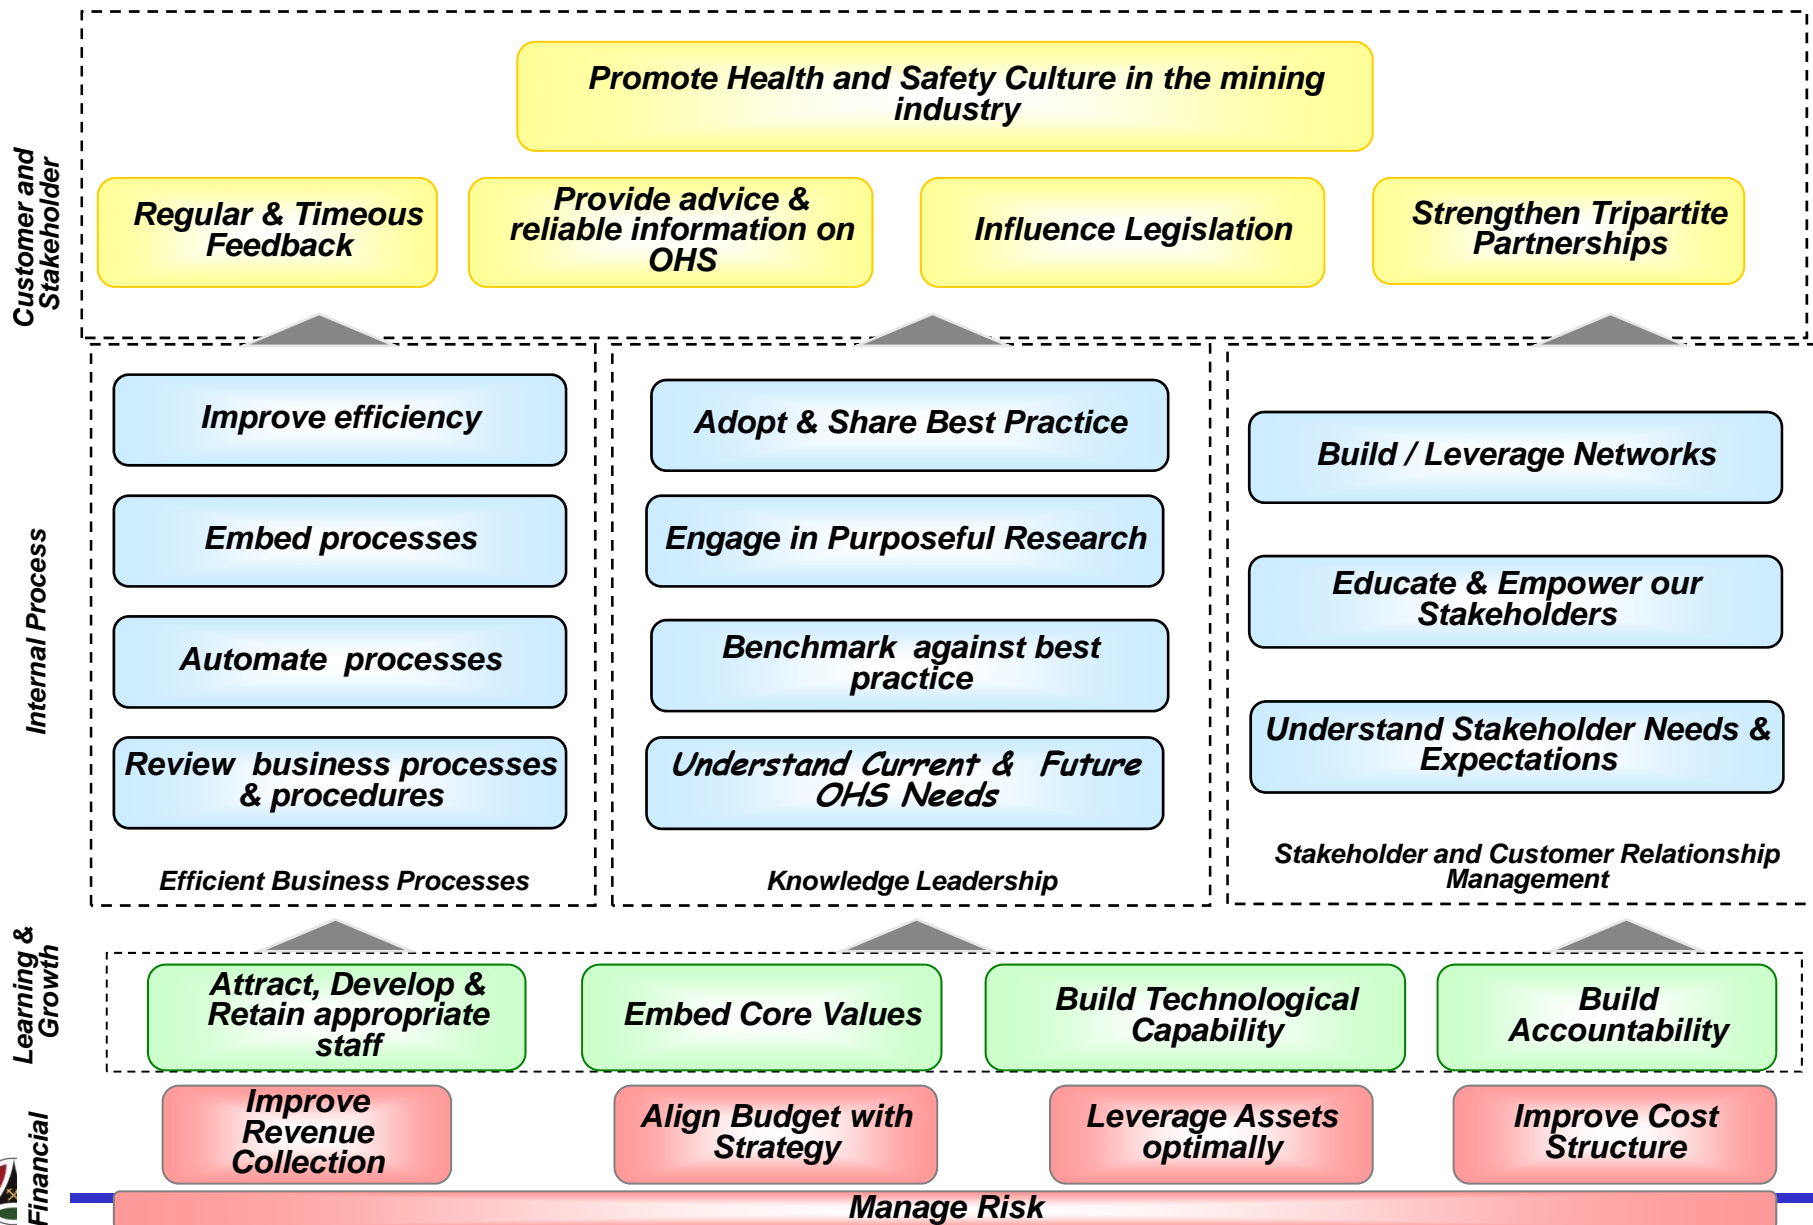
Customer and Stakeholder

Promote Health and Safety Culture in the mining industry

Regular & Timeous Feedback

Provide advice & reliable information on OHS

Influence Legislation

Strengthen Tripartite Partnerships

Internal Process

Improve efficiency

Embed processes

Automate processes

Review business processes & procedures

Efficient Business Processes

Adopt & Share Best Practice

Engage in Purposeful Research

Benchmark against best practice

Understand Current & Future OHS Needs

Knowledge Leadership

Build / Leverage Networks

Educate & Empower our Stakeholders

Understand Stakeholder Needs & Expectations

Stakeholder and Customer Relationship Management

Learning & Growth

Attract, Develop & Retain appropriate staff

Embed Core Values

Build Technological Capability

Build Accountability

Financial

Improve Revenue Collection

Align Budget with Strategy

Leverage Assets optimally

Improve Cost Structure

Manage Risk